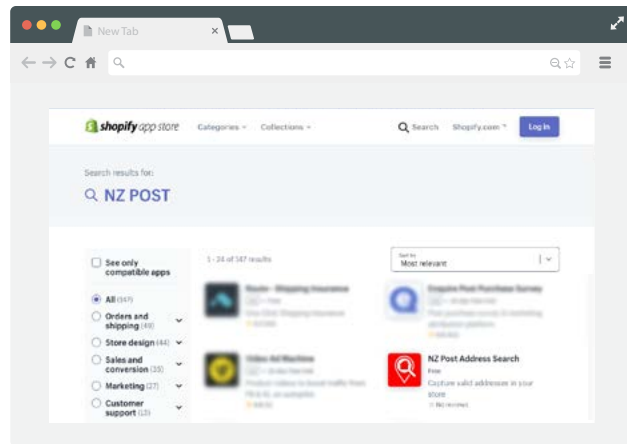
New Tab

shopify app store Categories Collections Search Shopify.com Log in

Search results for:

NZ POST

See only compatible apps

All (147)

Orders and shipping (49)

Store design (44)

Sales and conversion (33)

Marketing (27)

Customer support (13)

1 - 24 of 147 results

Sort by
Most relevant

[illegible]

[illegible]

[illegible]

NZ Post Address Search
Free
Capture valid addresses in your store
No reviews